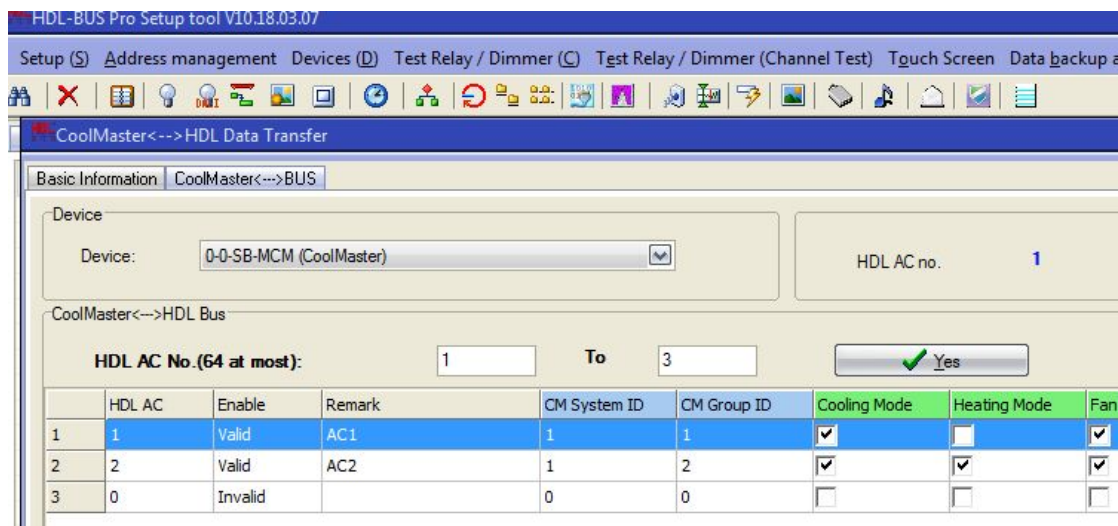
HDL-BUS Pro Setup tool V10.18.03.07

Setup (S) Address management Devices (D) Test Relay / Dimmer (C) Test Relay / Dimmer (Channel Test) Touch Screen Data backup a

CoolMaster<-->HDL Data Transfer

Basic Information | CoolMaster<--->BUS

Device

Device: 0-0-SB-MCM (CoolMaster)

HDL AC no. 1

CoolMaster<--->HDL Bus

HDL AC No.(64 at most): 1 To 3 Yes

| | HDL AC | Enable | Remark | CM System ID | CM Group ID | Cooling Mode | Heating Mode | Fan |
|---|---|---|---|---|---|---|---|---|
| 1 | 1 | Valid | AC1 | 1 | 1 | ☑ | ☐ | ☑ |
| 2 | 2 | Valid | AC2 | 1 | 2 | ☑ | ☑ | ☑ |
| 3 | 0 | Invalid | | 0 | 0 | ☐ | ☐ | ☐ |